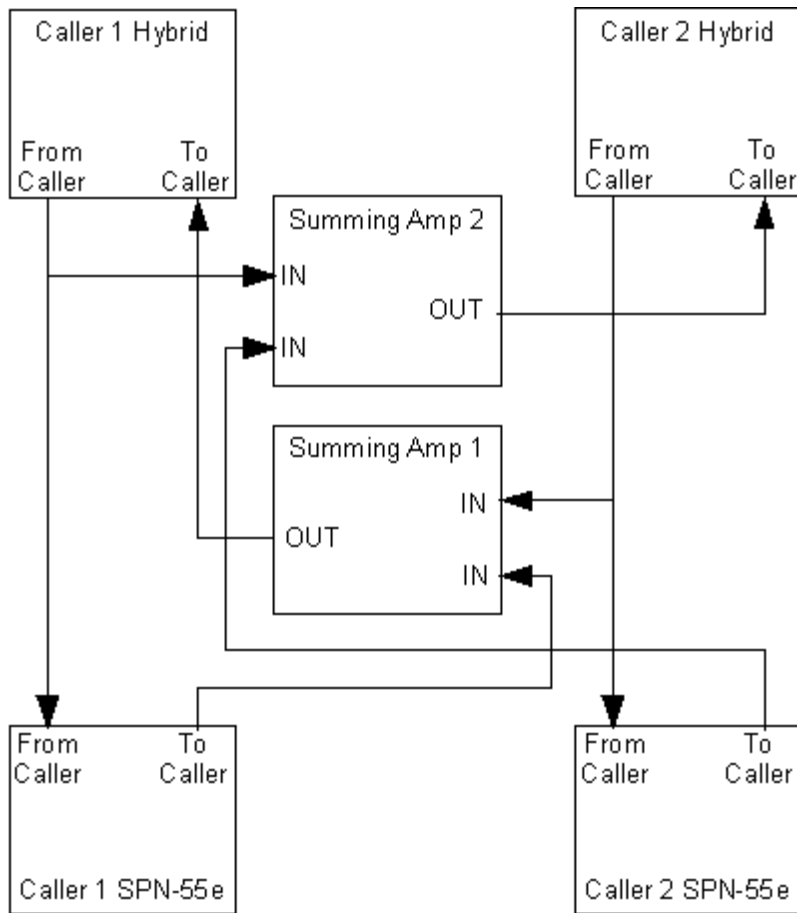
Caller 1 Hybrid

From Caller

To Caller

Caller 2 Hybrid

From Caller

To Caller

Summing Amp 2

IN

IN

OUT

Summing Amp 1

IN

OUT

IN

From Caller

To Caller

Caller 1 SPN-55e

From Caller

To Caller

Caller 2 SPN-55e